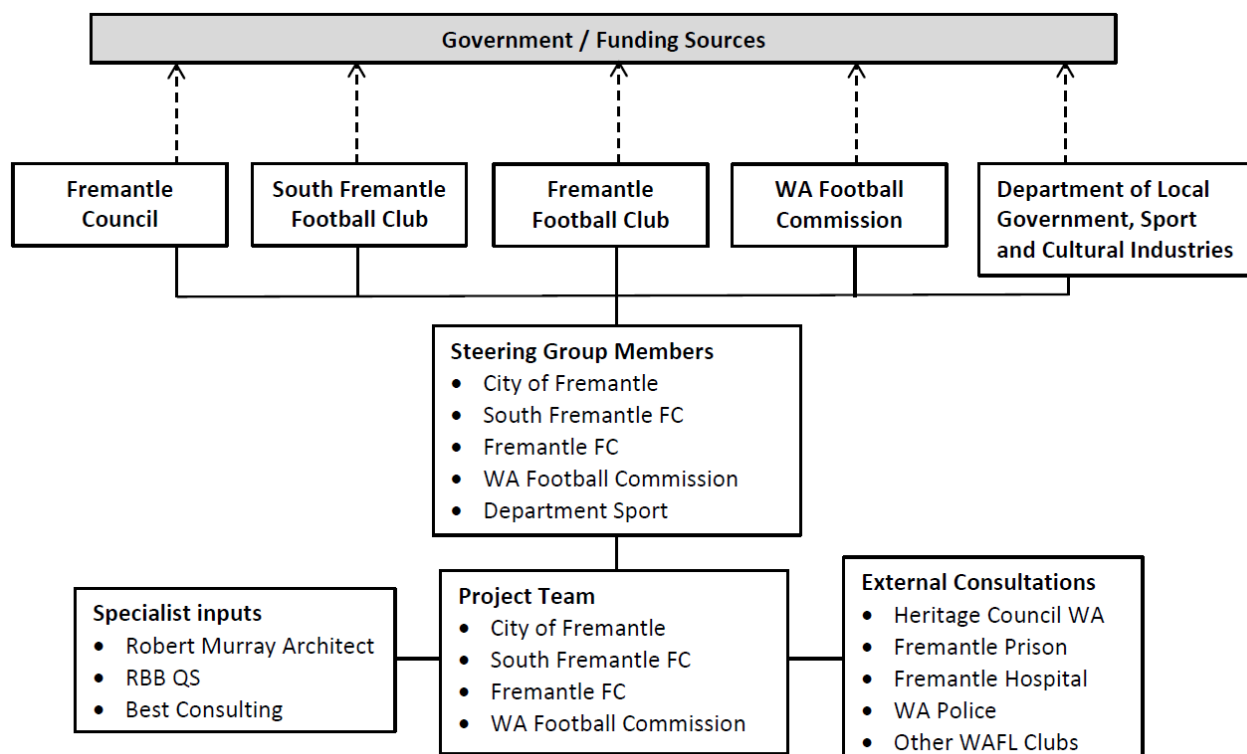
Government / Funding Sources

Fremantle Council

South Fremantle Football Club

Fremantle Football Club

WA Football Commission

Department of Local Government, Sport and Cultural Industries

Steering Group Members
- City of Fremantle
- South Fremantle FC
- Fremantle FC
- WA Football Commission
- Department Sport

Specialist inputs
- Robert Murray Architect
- RBB QS
- Best Consulting

Project Team
- City of Fremantle
- South Fremantle FC
- Fremantle FC
- WA Football Commission

External Consultations
- Heritage Council WA
- Fremantle Prison
- Fremantle Hospital
- WA Police
- Other WAFL Clubs